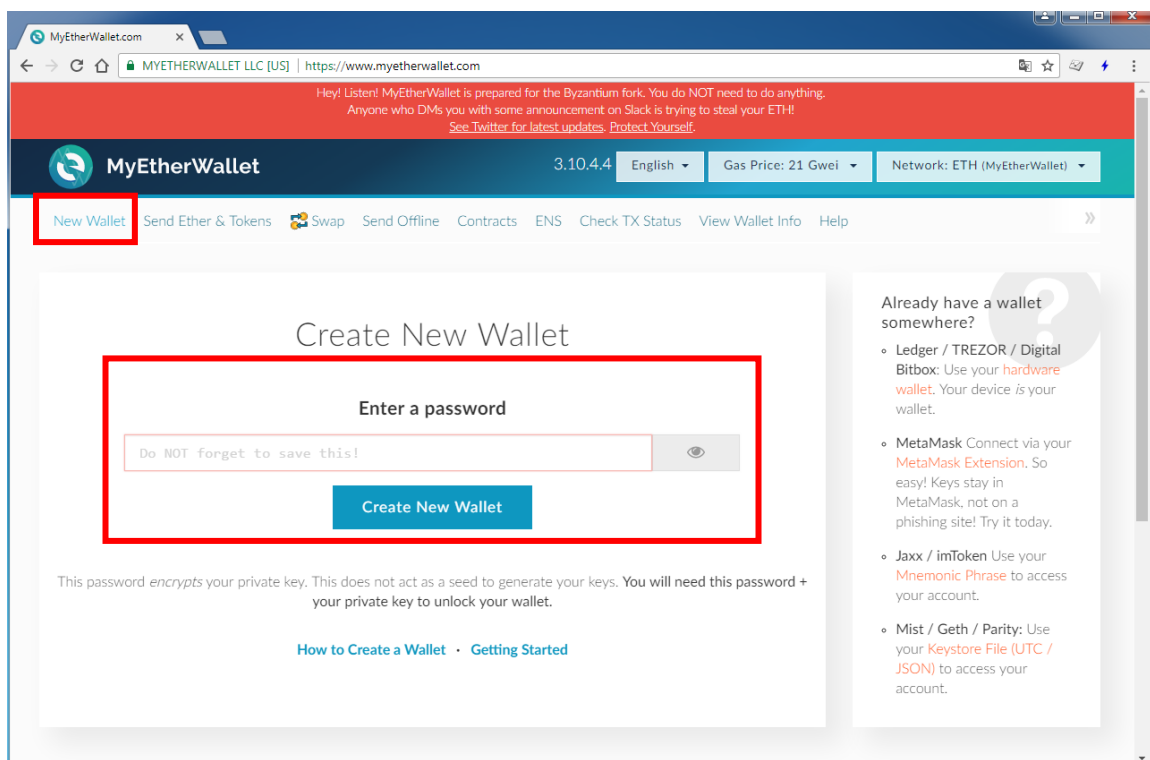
MyEtherWallet.com ×

MYETHERWALLET LLC [US] | https://www.myetherwallet.com

Hey! Listen! MyEtherWallet is prepared for the Byzantium fork. You do NOT need to do anything.
Anyone who DMs you with some announcement on Slack is trying to steal your ETH!
See Twitter for latest updates. Protect Yourself.

MyEtherWallet

3.10.4.4 English Gas Price: 21 Gwei Network: ETH (MyEtherWallet)

New Wallet Send Ether & Tokens Swap Send Offline Contracts ENS Check TX Status View Wallet Info Help »

Create New Wallet

Enter a password

Do NOT forget to save this!

Create New Wallet

This password *encrypts* your private key. This does not act as a seed to generate your keys. You will need this password + your private key to unlock your wallet.

How to Create a Wallet · Getting Started

Already have a wallet somewhere?

◦ Ledger / TREZOR / Digital Bitbox: Use your hardware wallet. Your device *is* your wallet.

◦ MetaMask Connect via your MetaMask Extension. So easy! Keys stay in MetaMask, not on a phishing site! Try it today.

◦ Jaxx / imToken Use your Mnemonic Phrase to access your account.

◦ Mist / Geth / Parity: Use your Keystore File (UTC / JSON) to access your account.